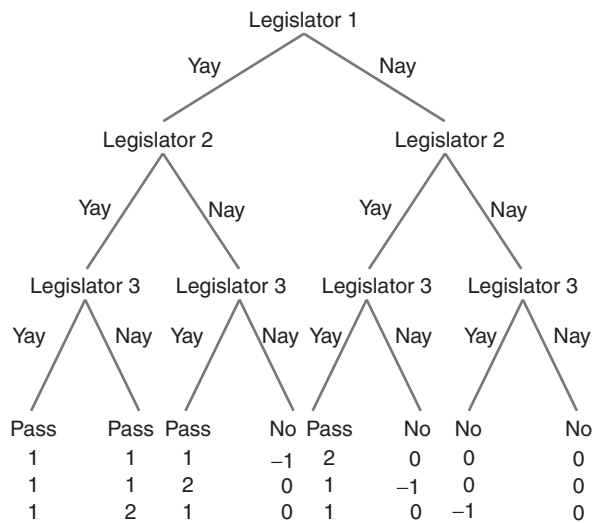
Legislator 1

Yay Nay

Legislator 2 Legislator 2

Yay Nay Yay Nay

Legislator 3 Legislator 3 Legislator 3 Legislator 3

Yay Nay Yay Nay Yay Nay Yay Nay

| Pass | Pass | Pass | No | Pass | No | No | No |
|---|---|---|---|---|---|---|---|
| 1 | 1 | 1 | −1 | 2 | 0 | 0 | 0 |
| 1 | 1 | 2 | 0 | 1 | −1 | 0 | 0 |
| 1 | 2 | 1 | 0 | 1 | 0 | −1 | 0 |